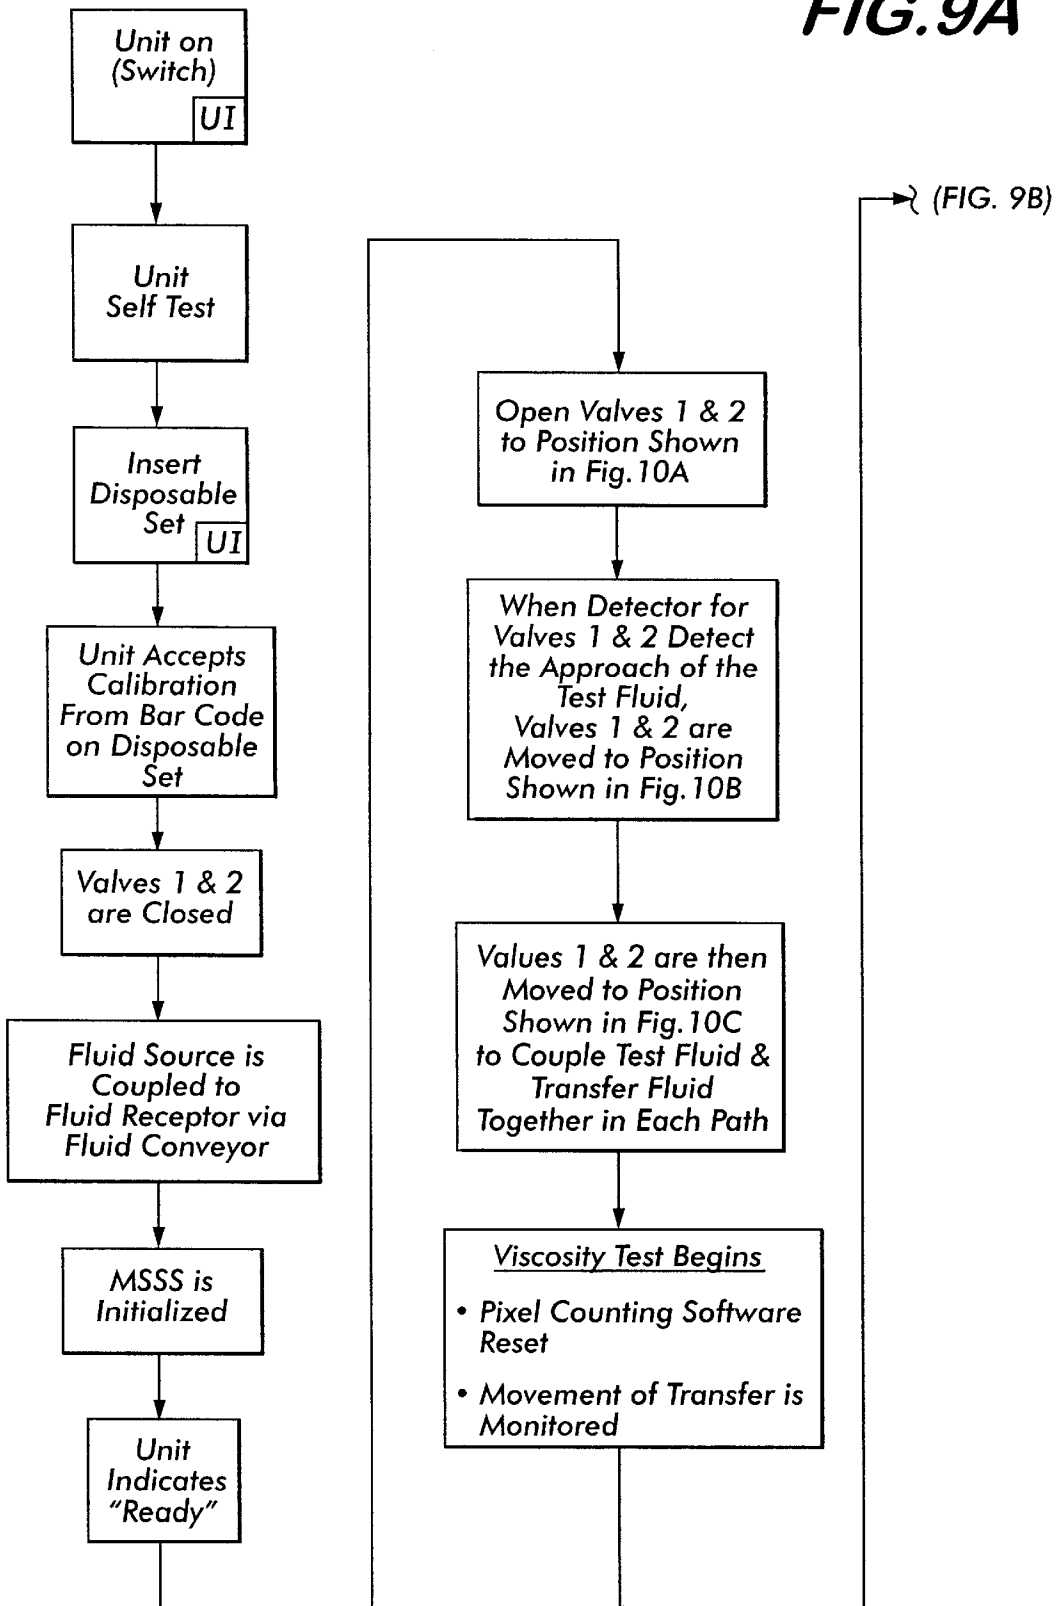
FIG.9A

Unit on (Switch) UI

Unit Self Test

Insert Disposable Set UI

Unit Accepts Calibration From Bar Code on Disposable Set

Valves 1 & 2 are Closed

Fluid Source is Coupled to Fluid Receptor via Fluid Conveyor

MSSS is Initialized

Unit Indicates "Ready"

Open Valves 1 & 2 to Position Shown in Fig.10A

When Detector for Valves 1 & 2 Detect the Approach of the Test Fluid, Valves 1 & 2 are Moved to Position Shown in Fig.10B

Values 1 & 2 are then Moved to Position Shown in Fig.10C to Couple Test Fluid & Transfer Fluid Together in Each Path

Viscosity Test Begins

• Pixel Counting Software Reset

• Movement of Transfer is Monitored

(FIG. 9B)